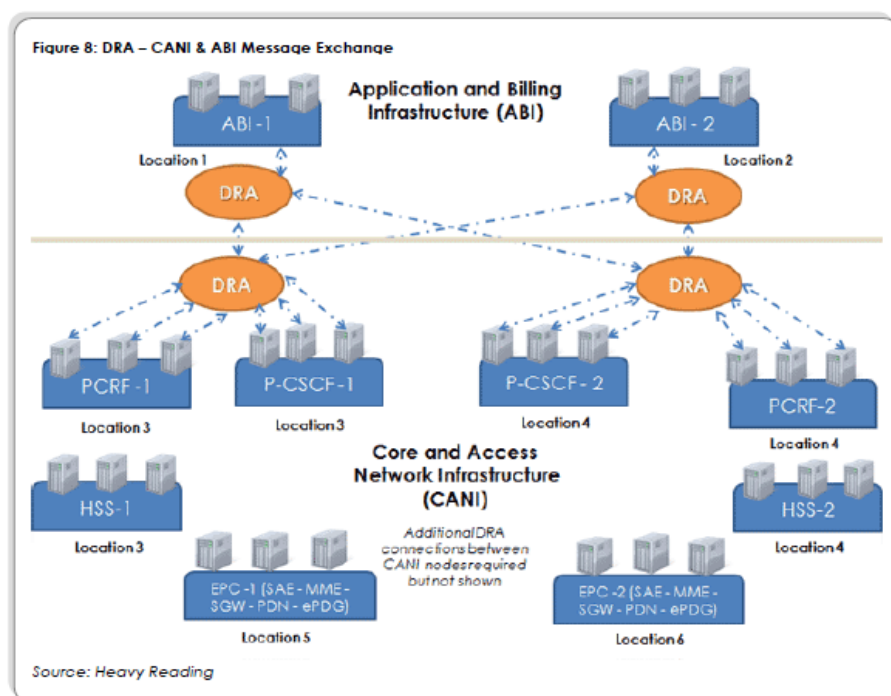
Figure 8: DRA – CANI & ABI Message Exchange

Application and Billing Infrastructure (ABI)

ABI - 1

Location 1

ABI - 2

Location 2

DRA

DRA

DRA

DRA

PCRF - 1

Location 3

P-CSCF-1

Location 3

P-CSCF - 2

Location 4

PCRF-2

Location 4

Core and Access Network Infrastructure (CANI)

HSS-1

Location 3

HSS-2

Location 4

Additional DRA connections between CANI nodes required but not shown

EPC -1 (SAE - MME - SGW - PDN - ePDG)

Location 5

EPC -2 (SAE - MME - SGW - PDN - ePDG)

Location 6

Source: Heavy Reading